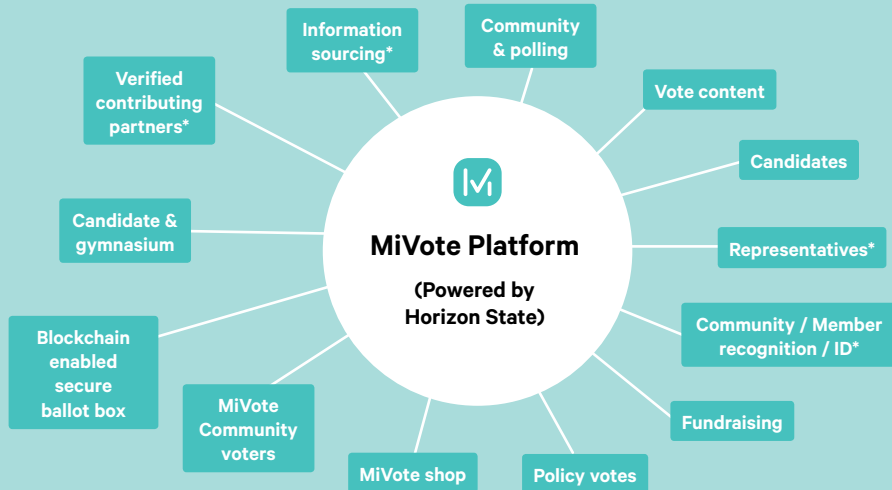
MiVote Platform

(Powered by Horizon State)

Information sourcing*

Community & polling

Vote content

Candidates

Representatives*

Community / Member recognition / ID*

Fundraising

Policy votes

MiVote shop

MiVote Community voters

Blockchain enabled secure ballot box

Candidate & gymnasium

Verified contributing partners*